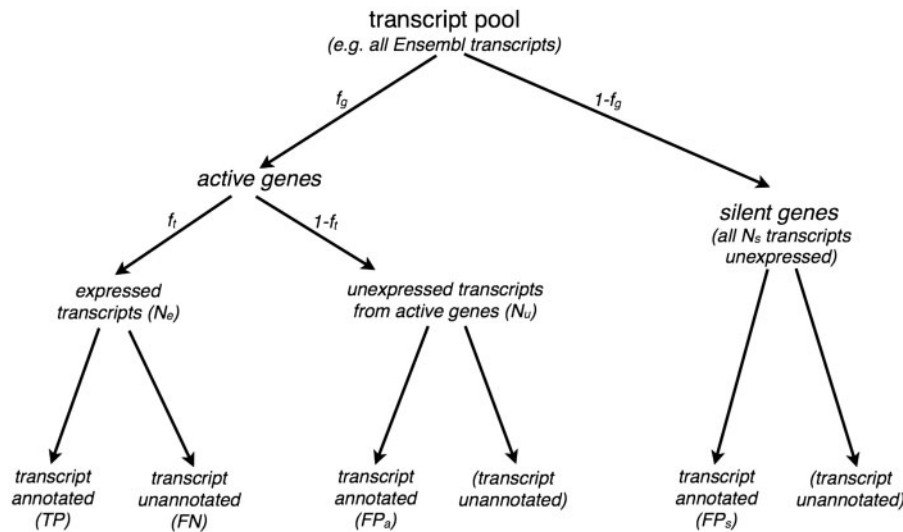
transcript pool
(e.g. all Ensembl transcripts)

$f_g$

$1\text{-}f_g$

active genes

$f_t$

$1\text{-}f_t$

silent genes
(all $N_s$ transcripts unexpressed)

expressed transcripts ($N_e$)

unexpressed transcripts from active genes ($N_u$)

transcript annotated (TP)

transcript unannotated (FN)

transcript annotated ($FP_a$)

(transcript unannotated)

transcript annotated ($FP_s$)

(transcript unannotated)